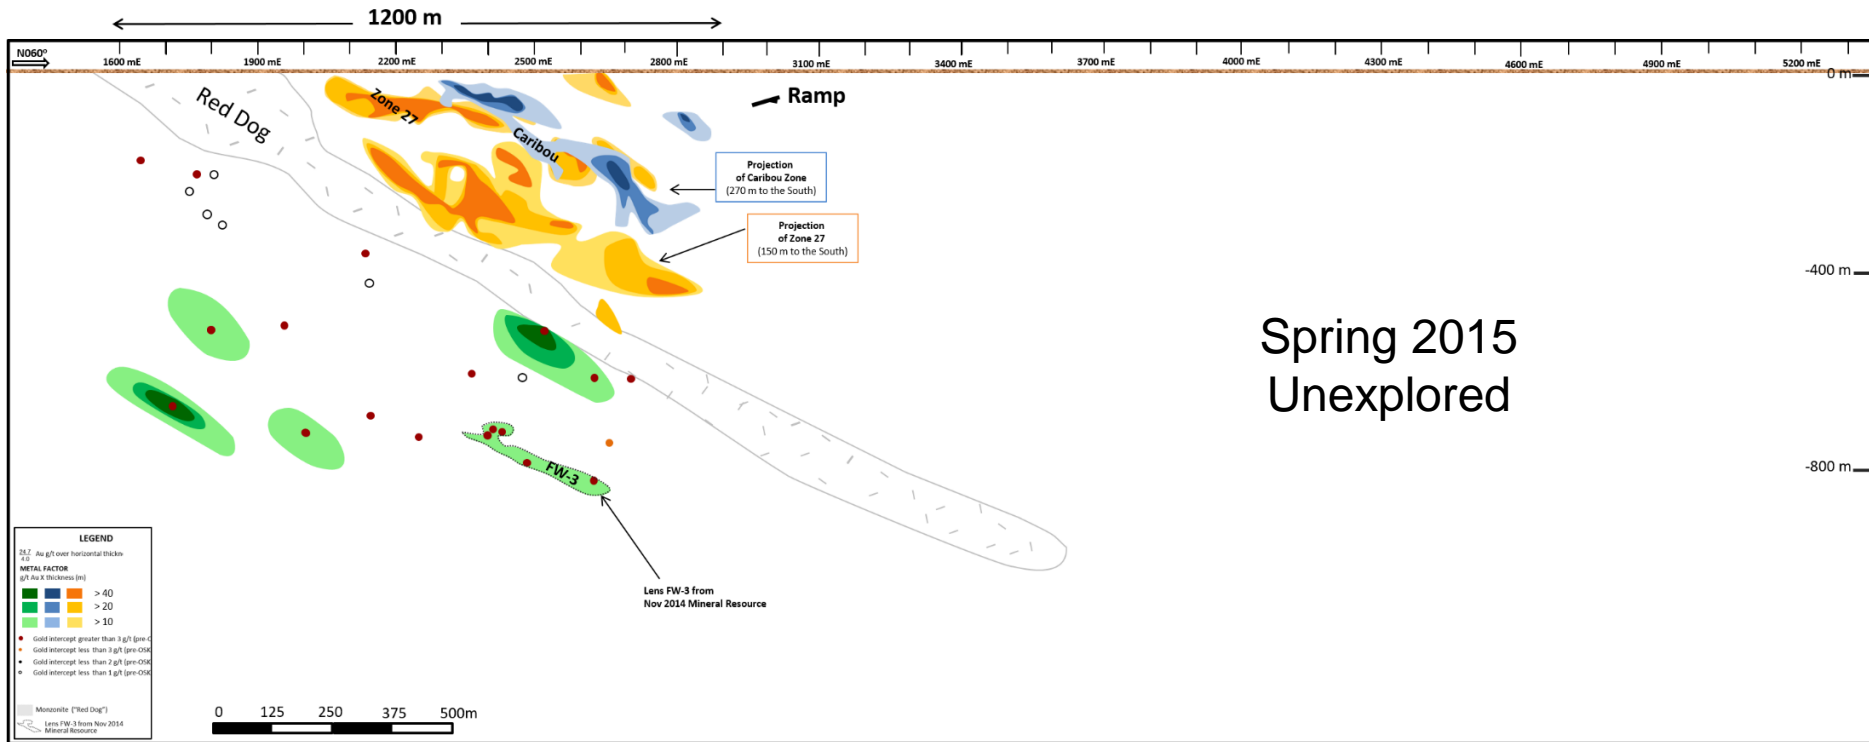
1200 m

N060°

1600 mE 1900 mE 2200 mE 2500 mE 2800 mE 3100 mE 3400 mE 3700 mE 4000 mE 4300 mE 4600 mE 4900 mE 5200 mE

0 m

Red Dog

Zone 27

Caribou

Ramp

Projection of Caribou Zone (270 m to the South)

Projection of Zone 27 (150 m to the South)

-400 m

Spring 2015 Unexplored

-800 m

FW-3

Lens FW-3 from Nov 2014 Mineral Resource

LEGEND

$\frac{24.7}{4.0}$ Au g/t over horizontal thickn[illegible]

METAL FACTOR
g/t Au X thickness (m)

> 40
> 20
> 10

Gold intercept greater than 3 g/t (pre-O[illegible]
Gold intercept less than 3 g/t (pre-OSK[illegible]
Gold intercept less than 2 g/t (pre-OSK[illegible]
Gold intercept less than 1 g/t (pre-OSK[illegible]

Monzonite ("Red Dog")

Lens FW-3 from Nov 2014 Mineral Resource

0 125 250 375 500m